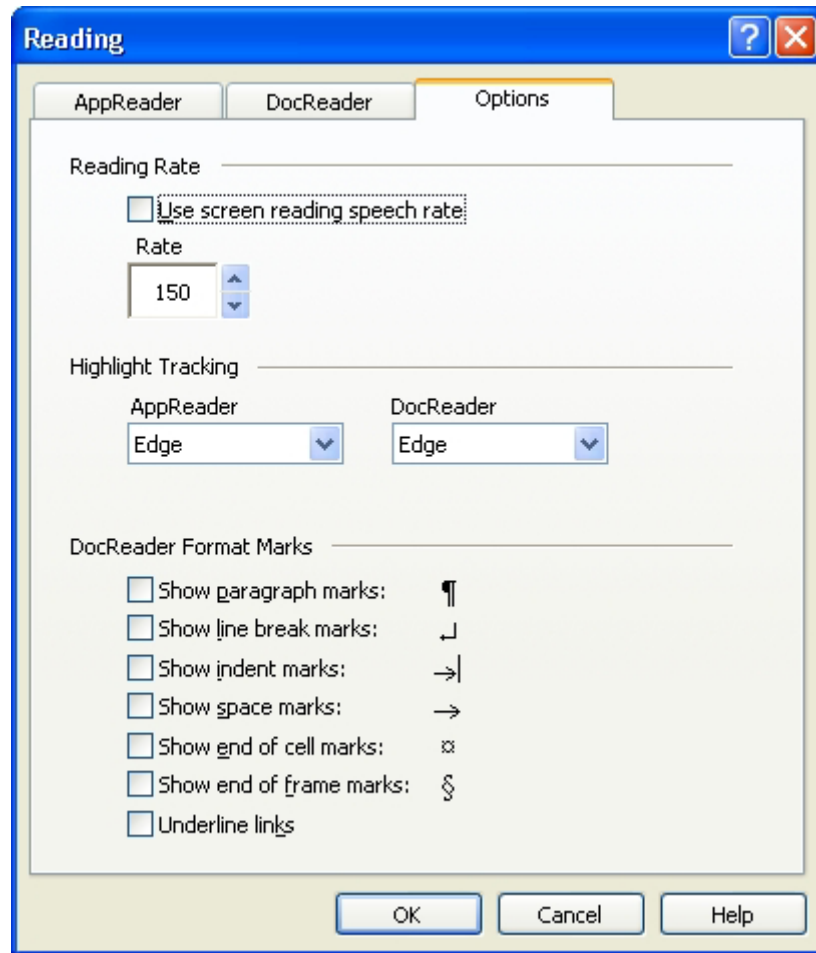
Reading

AppReader DocReader Options

Reading Rate

Use screen reading speech rate

Rate

150

Highlight Tracking

AppReader
Edge

DocReader
Edge

DocReader Format Marks

Show paragraph marks: ¶
Show line break marks: ↵
Show indent marks: →|
Show space marks: →
Show end of cell marks: ¤
Show end of frame marks: §
Underline links

OK Cancel Help